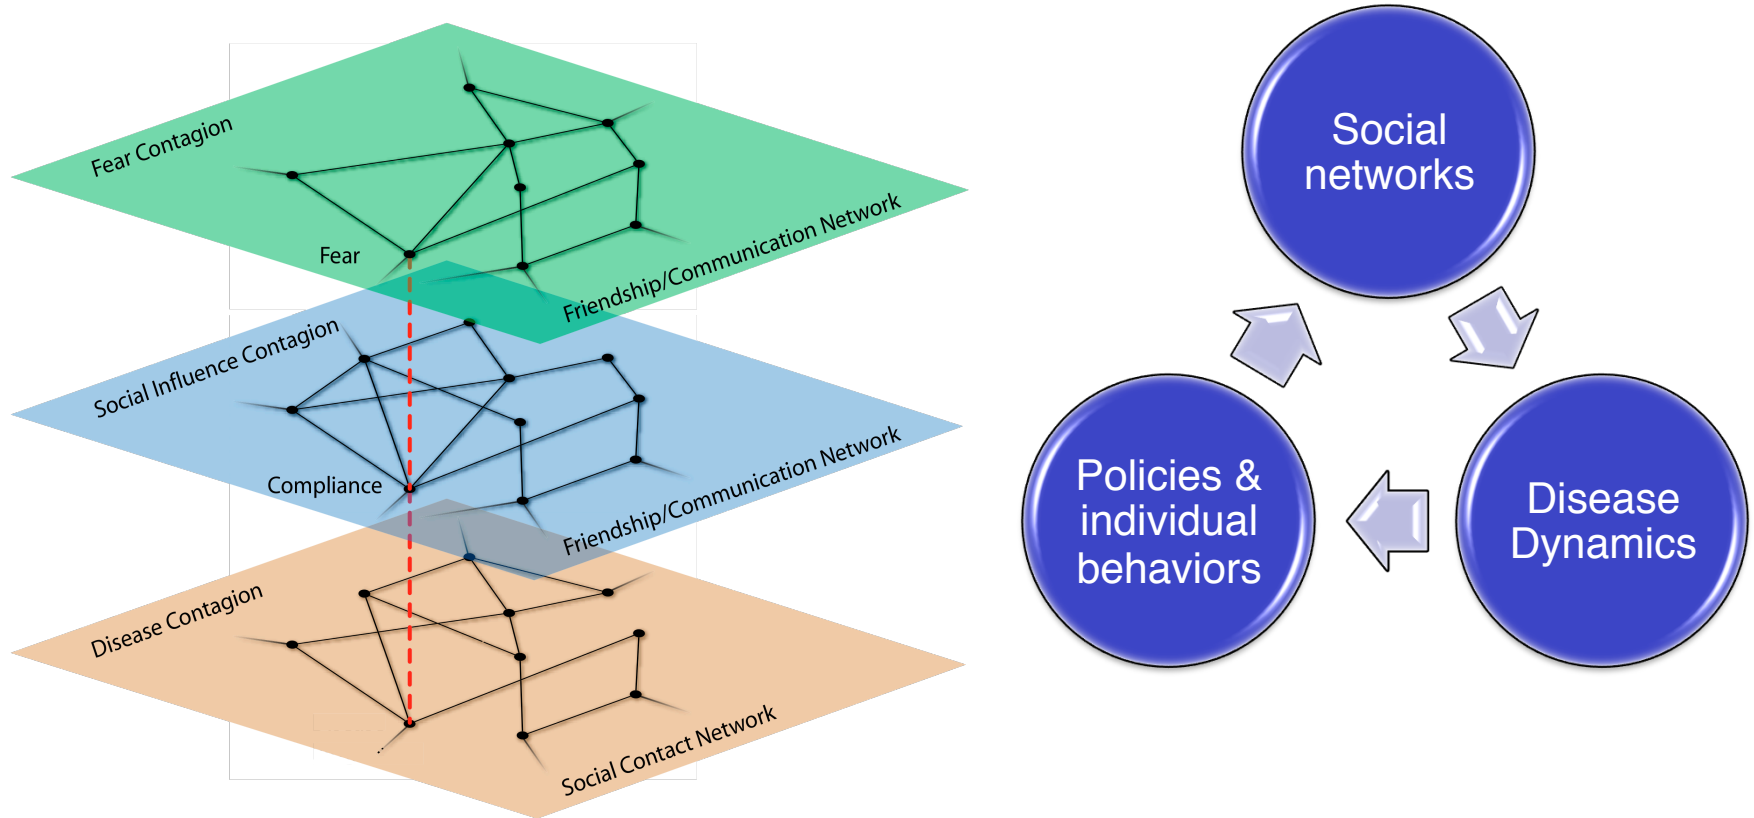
Fear Contagion

Fear

Friendship/Communication Network

Social Influence Contagion

Compliance

Friendship/Communication Network

Disease Contagion

Social Contact Network

Social networks

Disease Dynamics

Policies & individual behaviors